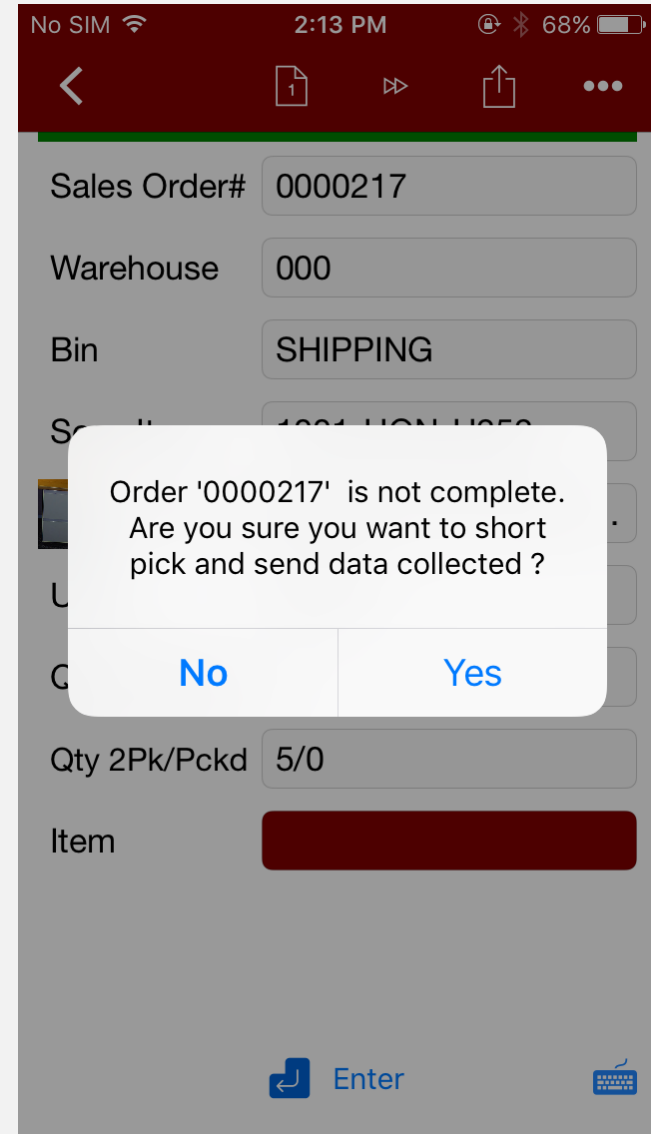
No SIM 2:13 PM 68%

1

Sales Order# 0000217

Warehouse 000

Bin SHIPPING

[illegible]

Order '0000217' is not complete. Are you sure you want to short pick and send data collected ?

No Yes

Qty 2Pk/Pckd 5/0

Item

Enter